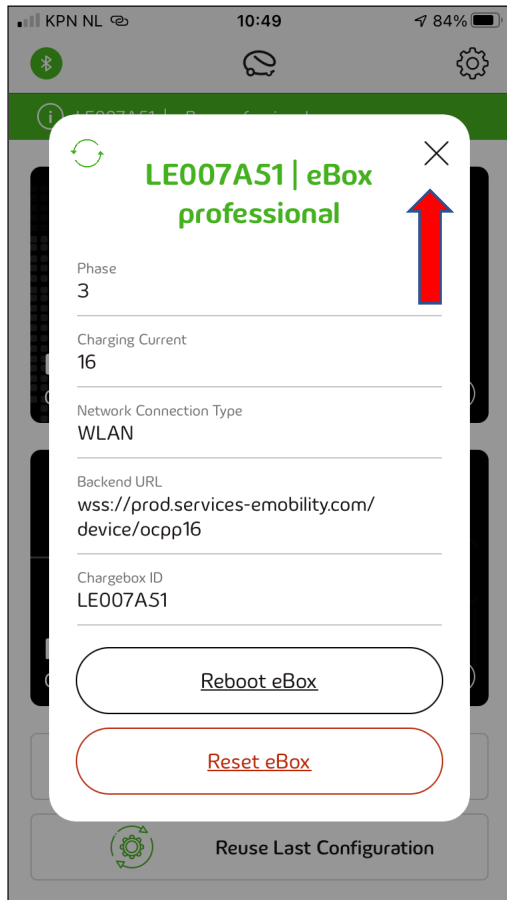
KPN NL 10:49 84%

LE007AS1 | eBox professional

Phase
3

Charging Current
16

Network Connection Type
WLAN

Backend URL
wss://prod.services-emobility.com/device/ocpp16

Chargebox ID
LE007AS1

Reboot eBox

Reset eBox

Reuse Last Configuration